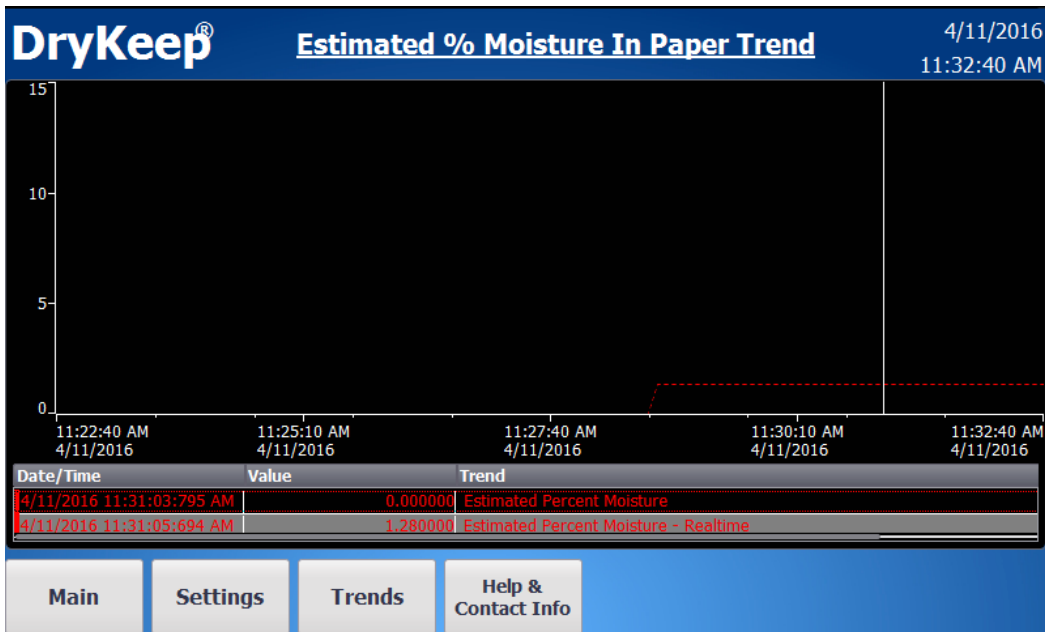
DryKeep®

Estimated % Moisture In Paper Trend

4/11/2016
11:32:40 AM

15
10
5
0

11:22:40 AM 4/11/2016
11:25:10 AM 4/11/2016
11:27:40 AM 4/11/2016
11:30:10 AM 4/11/2016
11:32:40 AM 4/11/2016

| Date/Time | Value | Trend |
|---|---|---|
| 4/11/2016 11:31:03:795 AM | 0.000000 | Estimated Percent Moisture |
| 4/11/2016 11:31:05:694 AM | 1.280000 | Estimated Percent Moisture - Realtime |

Main
Settings
Trends
Help & Contact Info